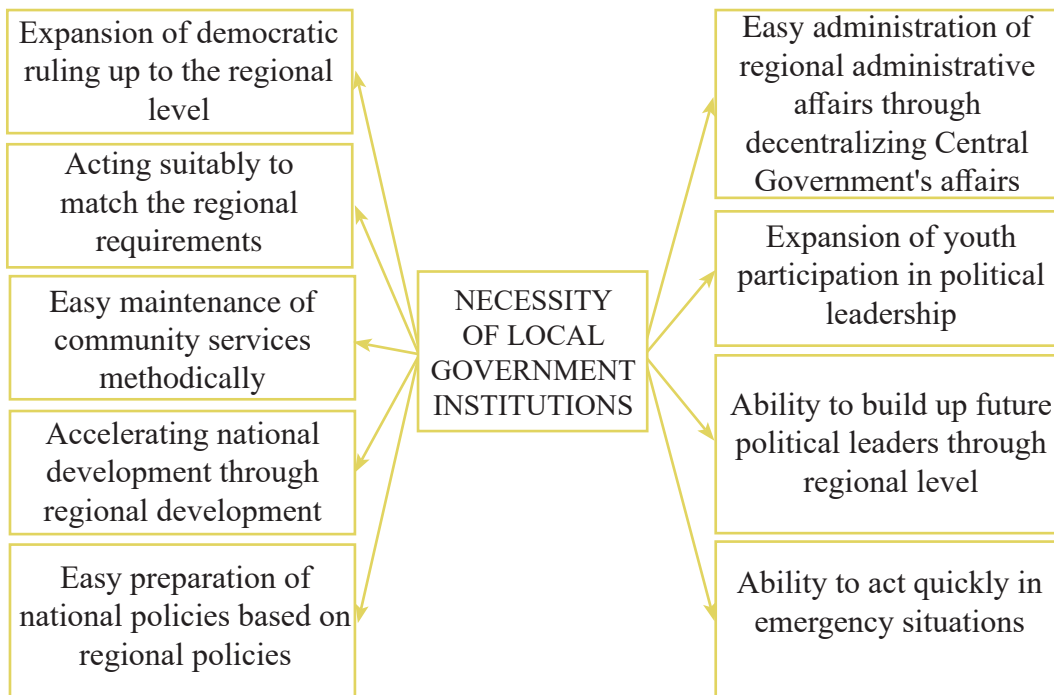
NECESSITY OF LOCAL GOVERNMENT INSTITUTIONS

Expansion of democratic ruling up to the regional level

Acting suitably to match the regional requirements

Easy maintenance of community services methodically

Accelerating national development through regional development

Easy preparation of national policies based on regional policies

Easy administration of regional administrative affairs through decentralizing Central Government's affairs

Expansion of youth participation in political leadership

Ability to build up future political leaders through regional level

Ability to act quickly in emergency situations